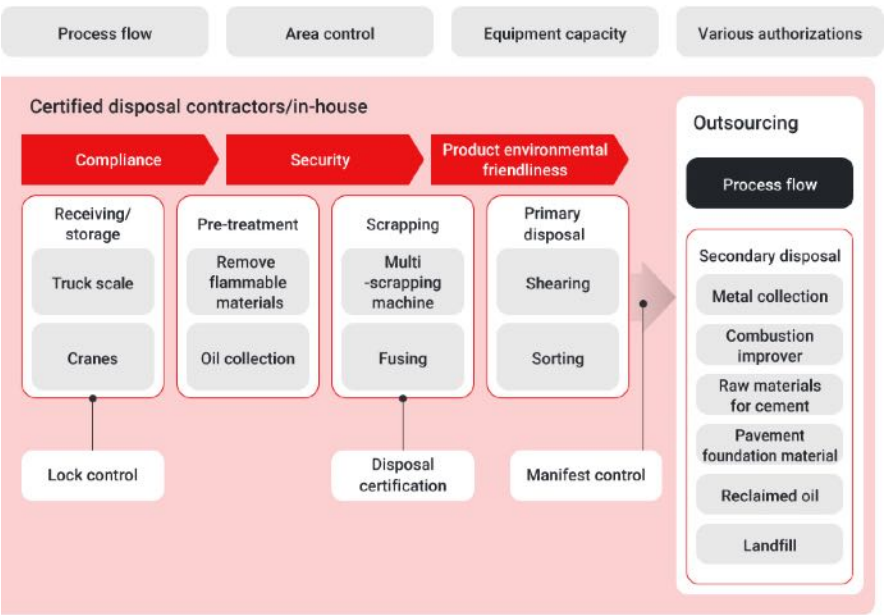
Process flow

Area control

Equipment capacity

Various authorizations

Certified disposal contractors/in-house

Compliance

Security

Product environmental friendliness

Receiving/ storage

Truck scale

Cranes

Pre-treatment

Remove flammable materials

Oil collection

Scrapping

Multi -scrapping machine

Fusing

Primary disposal

Shearing

Sorting

Lock control

Disposal certification

Manifest control

Outsourcing

Process flow

Secondary disposal

Metal collection

Combustion improver

Raw materials for cement

Pavement foundation material

Reclaimed oil

Landfill